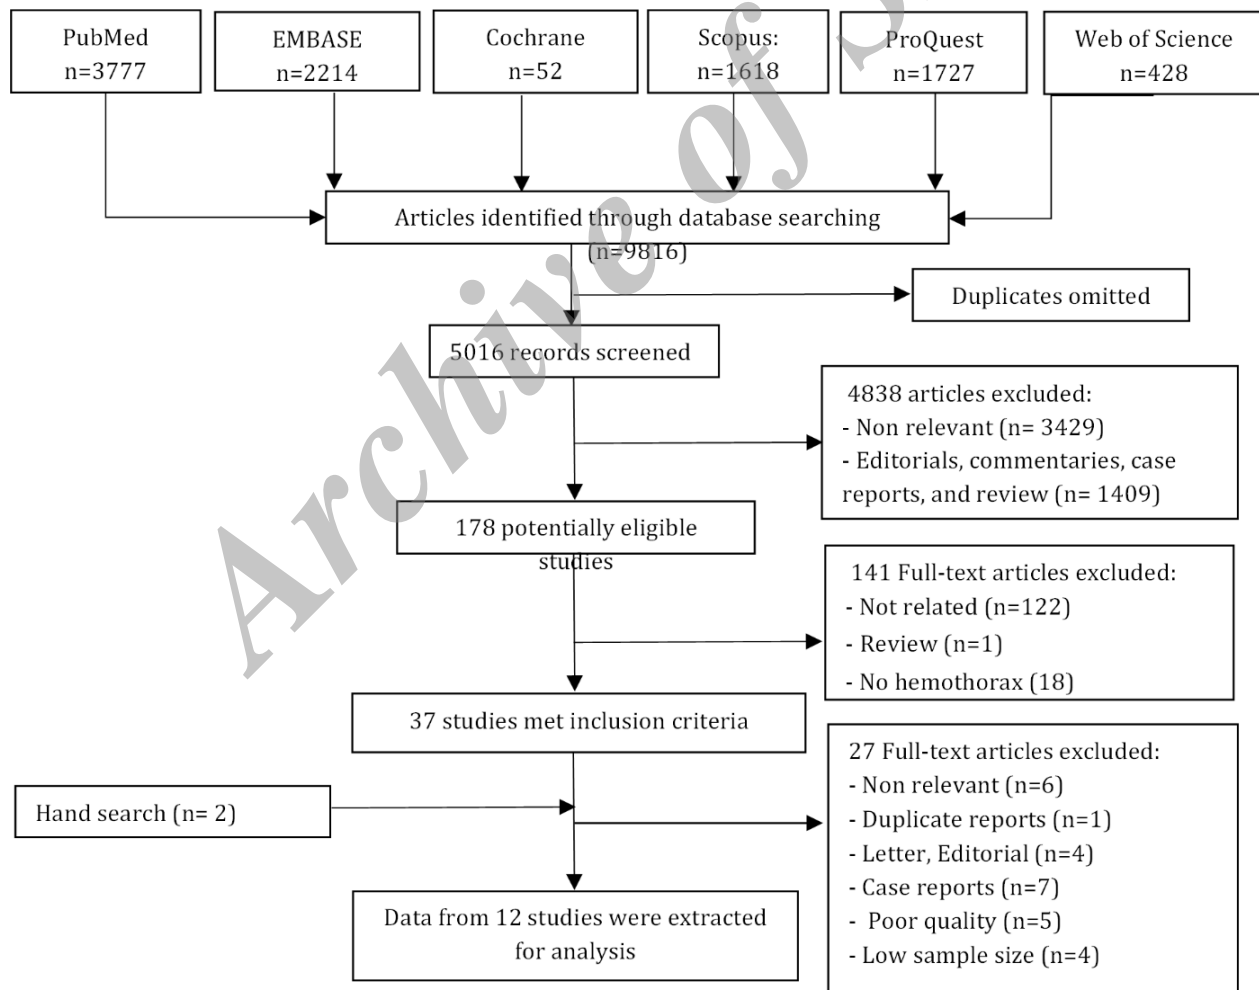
PubMed
n=3777

EMBASE
n=2214

Cochrane
n=52

Scopus:
n=1618

ProQuest
n=1727

Web of Science
n=428

Articles identified through database searching
(n=9816)

Duplicates omitted

5016 records screened

4838 articles excluded:
- Non relevant (n= 3429)
- Editorials, commentaries, case reports, and review (n= 1409)

178 potentially eligible studies

141 Full-text articles excluded:
- Not related (n=122)
- Review (n=1)
- No hemothorax (18)

37 studies met inclusion criteria

27 Full-text articles excluded:
- Non relevant (n=6)
- Duplicate reports (n=1)
- Letter, Editorial (n=4)
- Case reports (n=7)
- Poor quality (n=5)
- Low sample size (n=4)

Hand search (n= 2)

Data from 12 studies were extracted for analysis

Archive of S